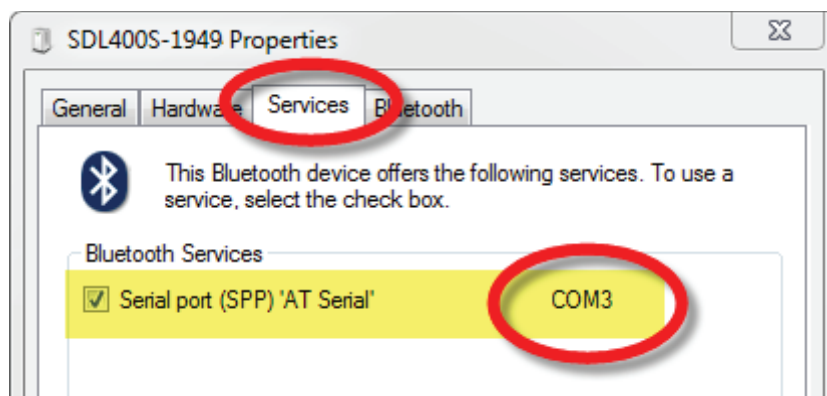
SDL400S-1949 Properties

General Hardware Services Bluetooth

This Bluetooth device offers the following services. To use a service, select the check box.

Bluetooth Services

Serial port (SPP) 'AT Serial' COM3